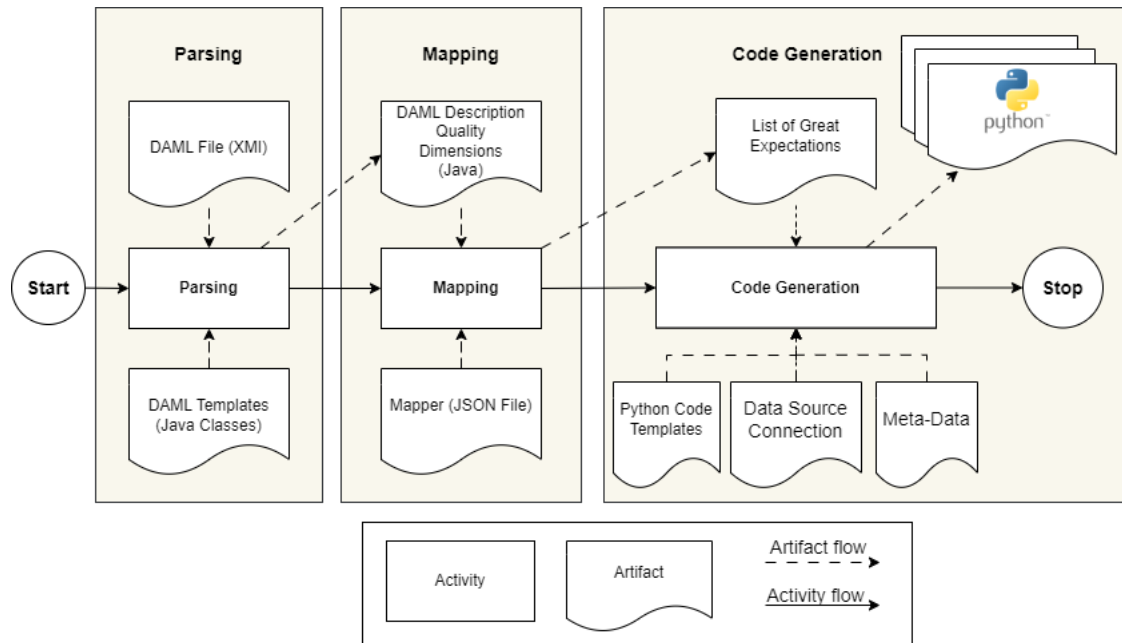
Parsing

DAML File (XMI)

Parsing

DAML Templates (Java Classes)

Mapping

DAML Description Quality Dimensions (Java)

Mapping

Mapper (JSON File)

Code Generation

List of Great Expectations

python™

Code Generation

Python Code Templates

Data Source Connection

Meta-Data

Start

Stop

Activity

Artifact

Artifact flow

Activity flow